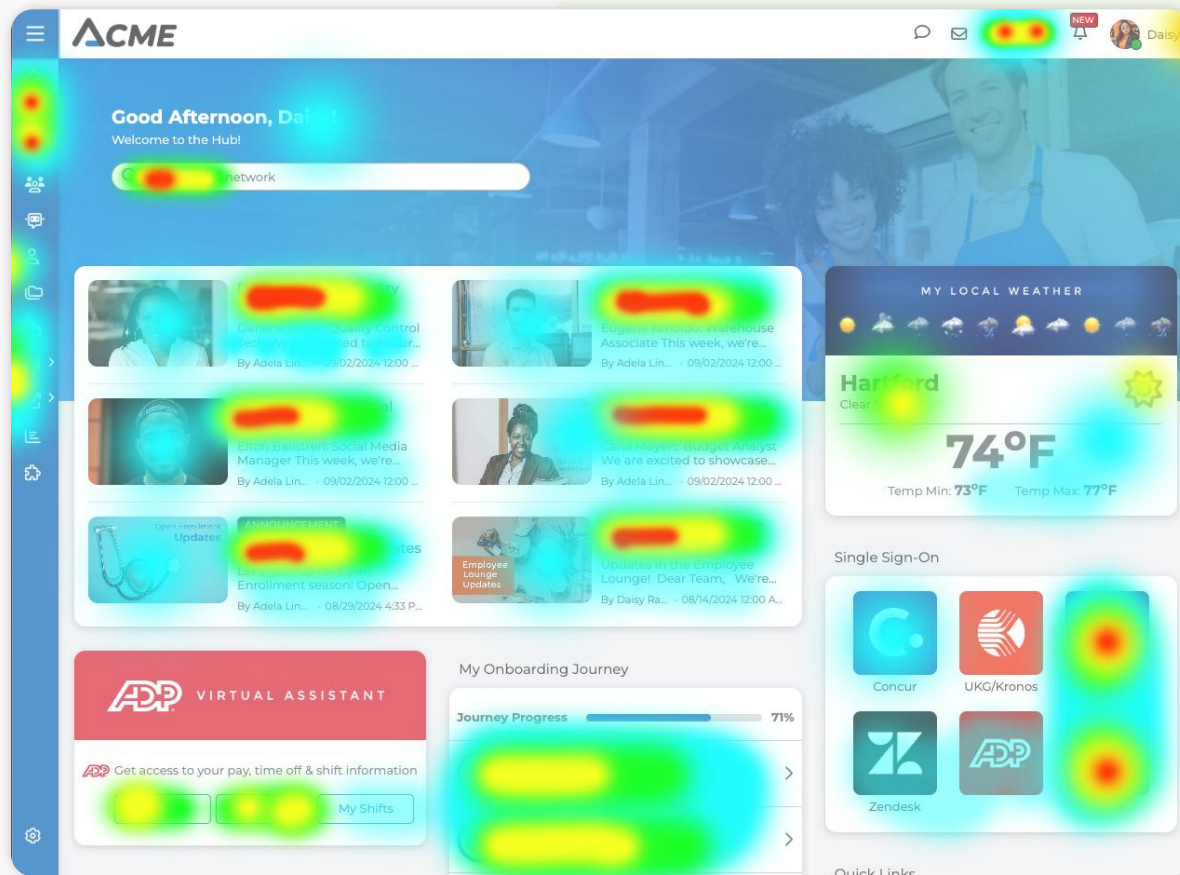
ACME

NEW

Daisy

Good Afternoon, Da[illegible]

Welcome to the Hub!

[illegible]network

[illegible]

Danielle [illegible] Quality Control Tech We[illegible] to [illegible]

By Adela Lin... · 09/02/2024 12:00 ...

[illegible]

Eugene Arnold: Warehouse Associate This week, we're...

By Adela Lin... · 09/02/2024 12:00 ...

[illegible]

Elton Ballstren: Social Media Manager This week, we're...

By Adela Lin... · 09/02/2024 12:00 ...

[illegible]

Carol Mayert: Budget Analyst We are excited to showcase...

By Adela Lin... · 09/02/2024 12:00 ...

Open Enrollment Updates

ANNOUNCEMENT

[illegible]ates

Let's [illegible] Open Enrollment season! Open...

By Adela Lin... · 08/29/2024 4:33 P...

Employee Lounge Updates

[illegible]

Updates in the Employee Lounge! Dear Team, We're...

By Daisy Ra... · 08/14/2024 12:00 A...

MY LOCAL WEATHER

Hartford

Clear S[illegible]

74°F

Temp Min: 73°F Temp Max: 77°F

Single Sign-On

Concur

UKG/Kronos

Zendesk

ADP VIRTUAL ASSISTANT

Get access to your pay, time off & shift information

My Shifts

My Onboarding Journey

Journey Progress 71%

Quick Links